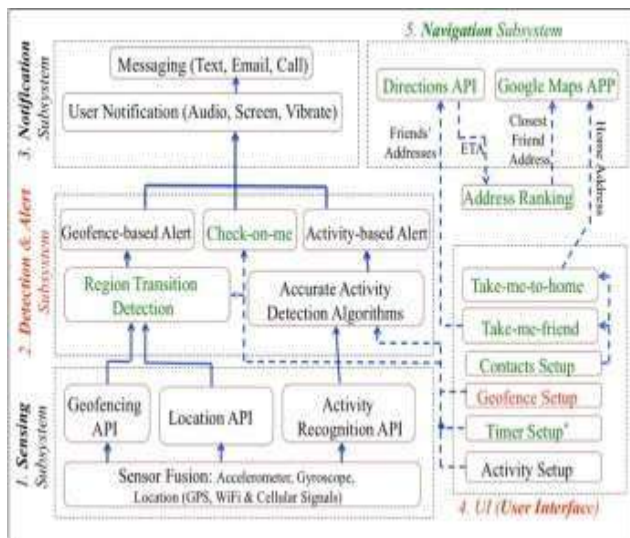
3. Notification Subsystem

Messaging (Text, Email, Call)

User Notification (Audio, Screen, Vibrate)

5. Navigation Subsystem

Directions API

Google Maps APP

Friends' Addresses

ETA

Closest Friend Address

Home Address

Address Ranking

2. Detection & Alert Subsystem

Geofence-based Alert

Check-on-me

Activity-based Alert

Region Transition Detection

Accurate Activity Detection Algorithms

Take-me-to-home

Take-me-friend

Contacts Setup

Geofence Setup

Timer Setup

Activity Setup

4. UI (User Interface)

1. Sensing Subsystem

Geofencing API

Location API

Activity Recognition API

Sensor Fusion: Accelerometer, Gyroscope, Location (GPS, WiFi & Cellular Signals)